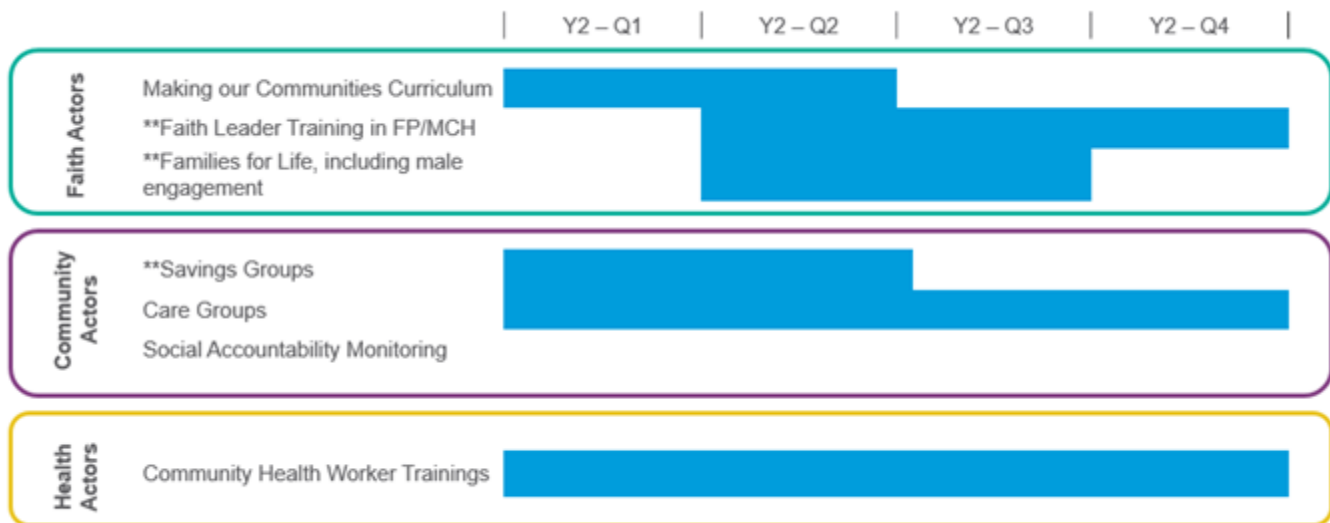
| Y2 – Q1 | Y2 – Q2 | Y2 – Q3 | Y2 – Q4 |

Faith Actors

Making our Communities Curriculum

**Faith Leader Training in FP/MCH

**Families for Life, including male engagement

Community Actors

**Savings Groups

Care Groups

Social Accountability Monitoring

Health Actors

Community Health Worker Trainings